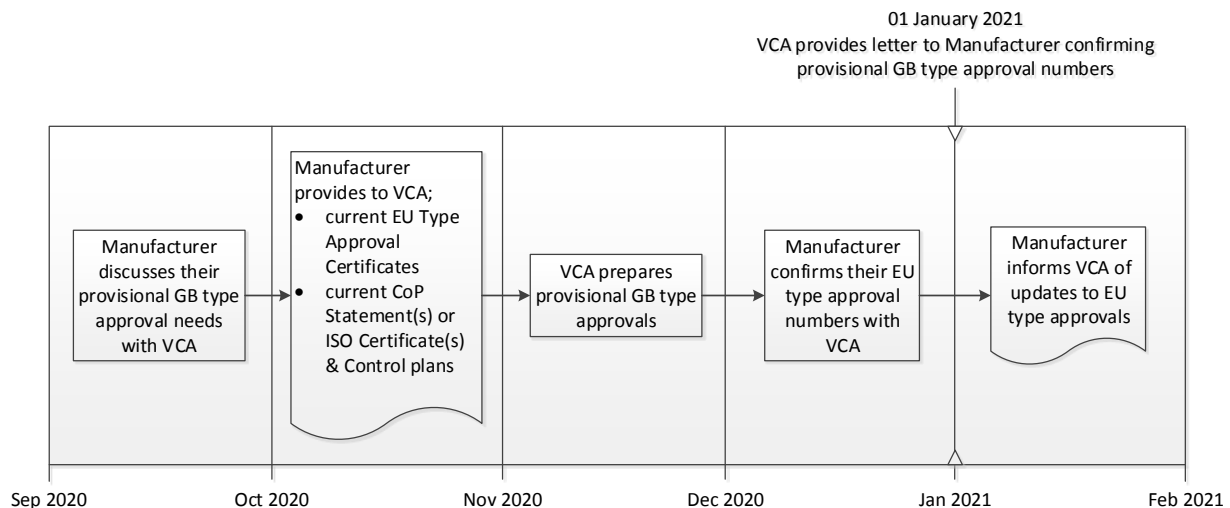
01 January 2021
VCA provides letter to Manufacturer confirming provisional GB type approval numbers

Manufacturer discusses their provisional GB type approval needs with VCA

Manufacturer provides to VCA;
- current EU Type Approval Certificates
- current CoP Statement(s) or ISO Certificate(s) & Control plans

VCA prepares provisional GB type approvals

Manufacturer confirms their EU type approval numbers with VCA

Manufacturer informs VCA of updates to EU type approvals

Sep 2020
Oct 2020
Nov 2020
Dec 2020
Jan 2021
Feb 2021